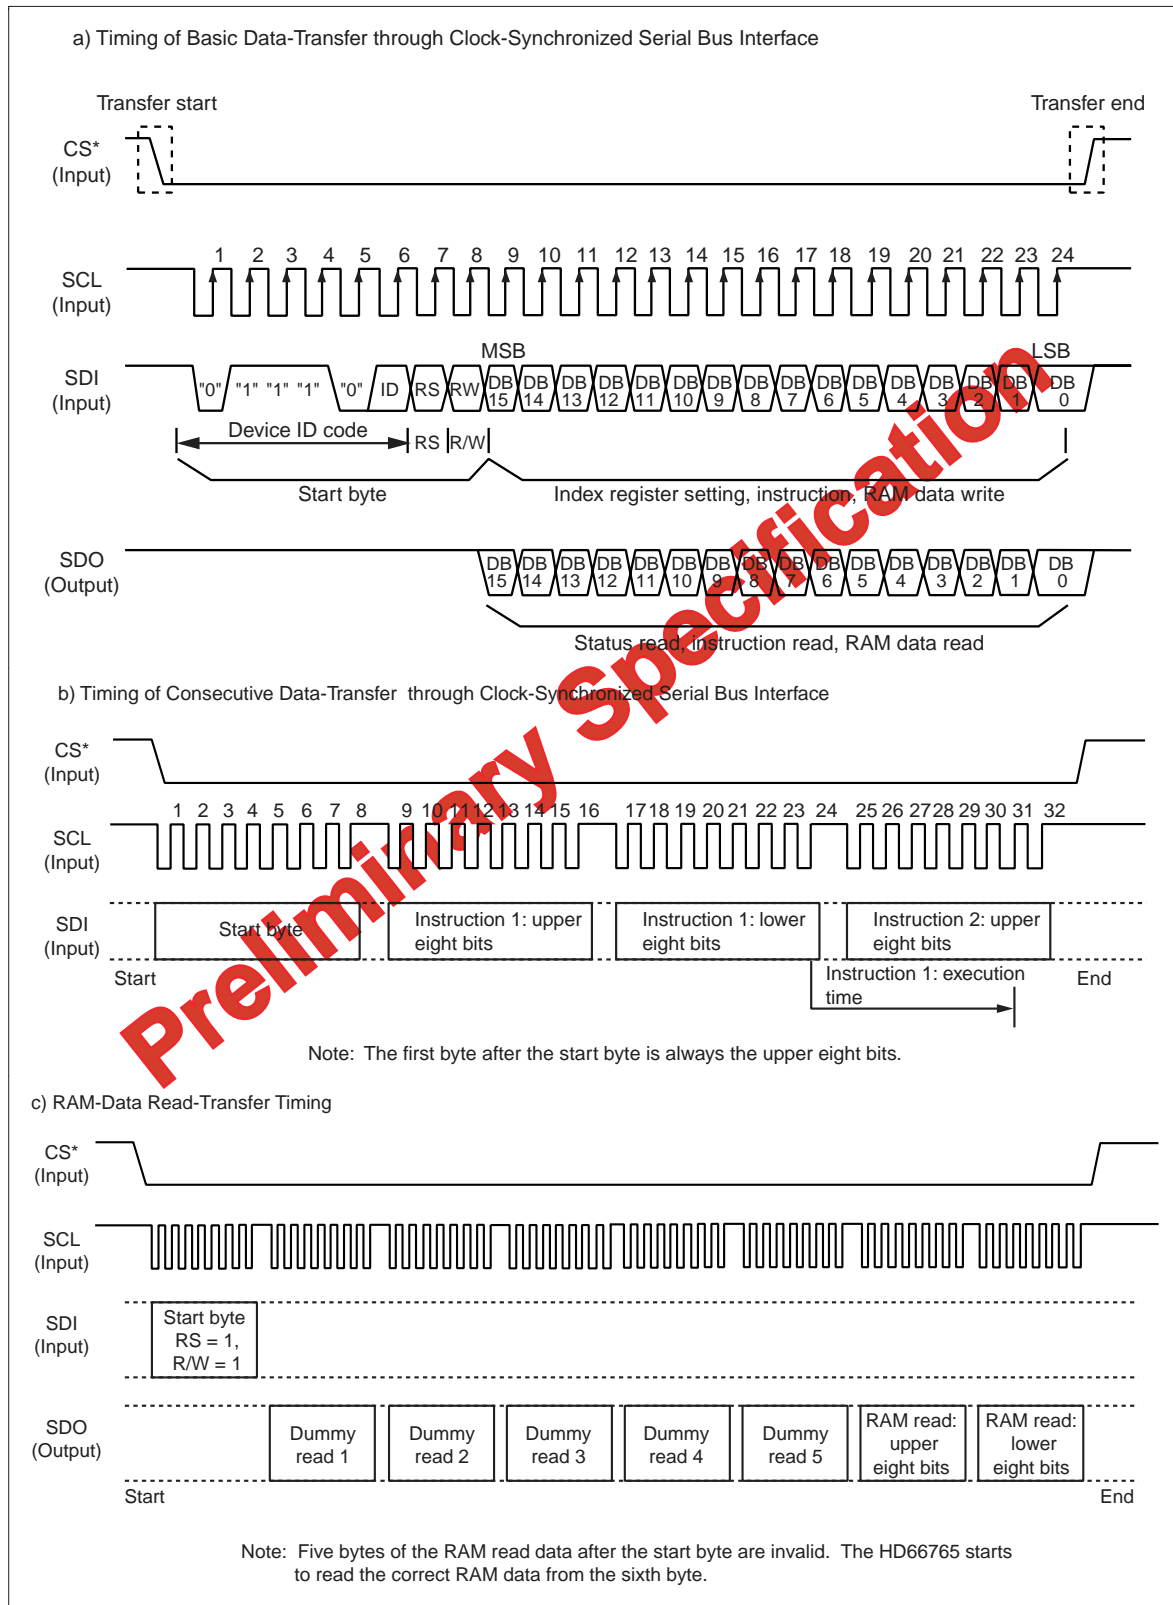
a) Timing of Basic Data-Transfer through Clock-Synchronized Serial Bus Interface

Transfer start

Transfer end

CS* (Input)

SCL (Input)

1 2 3 4 5 6 7 8 9 10 11 12 13 14 15 16 17 18 19 20 21 22 23 24

MSB

LSB

SDI (Input)

"0" "1" "1" "1" "0" ID RS RW DB 15 DB 14 DB 13 DB 12 DB 11 DB 10 DB 9 DB 8 DB 7 DB 6 DB 5 DB 4 DB 3 DB 2 DB 1 DB 0

Device ID code

RS

R/W

Start byte

Index register setting, instruction, RAM data write

SDO (Output)

DB 15 DB 14 DB 13 DB 12 DB 11 DB 10 DB 9 DB 8 DB 7 DB 6 DB 5 DB 4 DB 3 DB 2 DB 1 DB 0

Status read, instruction read, RAM data read

b) Timing of Consecutive Data-Transfer through Clock-Synchronized Serial Bus Interface

CS* (Input)

SCL (Input)

1 2 3 4 5 6 7 8 9 10 11 12 13 14 15 16 17 18 19 20 21 22 23 24 25 26 27 28 29 30 31 32

SDI (Input)

Start byte

Instruction 1: upper eight bits

Instruction 1: lower eight bits

Instruction 2: upper eight bits

Start

Instruction 1: execution time

End

Note: The first byte after the start byte is always the upper eight bits.

c) RAM-Data Read-Transfer Timing

CS* (Input)

SCL (Input)

SDI (Input)

Start byte RS = 1, R/W = 1

SDO (Output)

Dummy read 1

Dummy read 2

Dummy read 3

Dummy read 4

Dummy read 5

RAM read: upper eight bits

RAM read: lower eight bits

Start

End

Note: Five bytes of the RAM read data after the start byte are invalid. The HD66765 starts to read the correct RAM data from the sixth byte.

Preliminary Specification